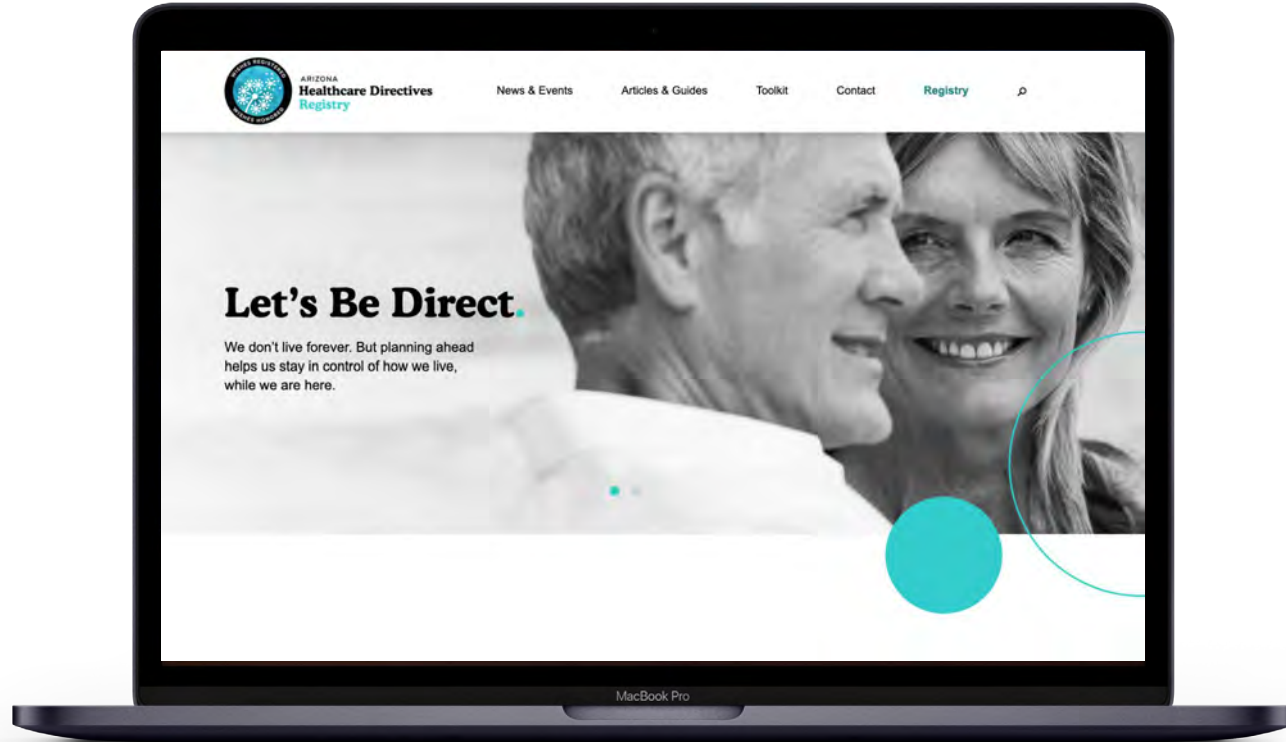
WISHES REGISTERED
WISHES HONORED

ARIZONA
Healthcare Directives
Registry

News & Events
Articles & Guides
Toolkit
Contact
Registry

Let's Be Direct.

We don't live forever. But planning ahead helps us stay in control of how we live, while we are here.

MacBook Pro